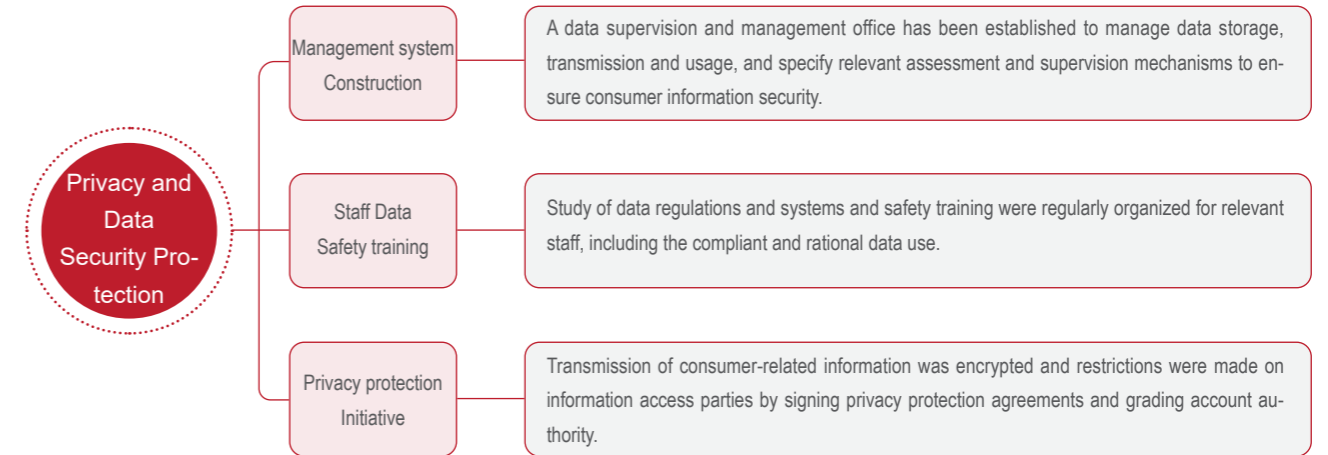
Privacy and Data Security Protection

Management system Construction

A data supervision and management office has been established to manage data storage, transmission and usage, and specify relevant assessment and supervision mechanisms to ensure consumer information security.

Staff Data Safety training

Study of data regulations and systems and safety training were regularly organized for relevant staff, including the compliant and rational data use.

Privacy protection Initiative

Transmission of consumer-related information was encrypted and restrictions were made on information access parties by signing privacy protection agreements and grading account authority.